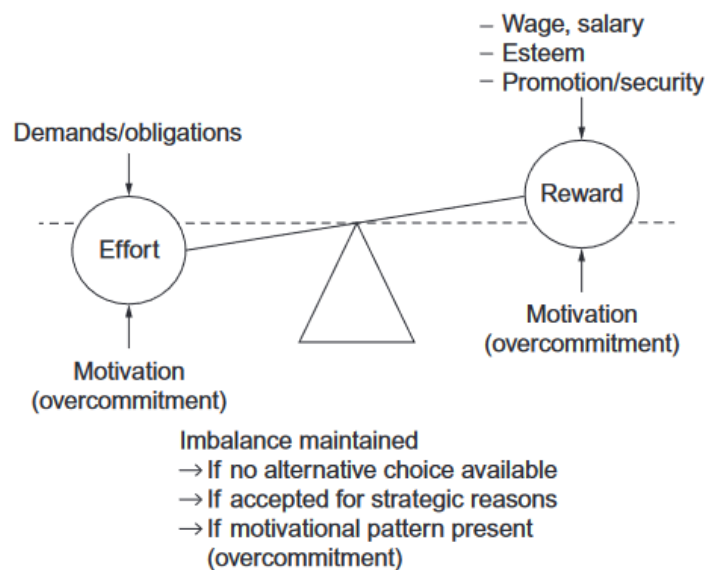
– Wage, salary
– Esteem
– Promotion/security

Demands/obligations

Reward

Effort

Motivation
(overcommitment)

Motivation
(overcommitment)

Imbalance maintained
→ If no alternative choice available
→ If accepted for strategic reasons
→ If motivational pattern present
(overcommitment)